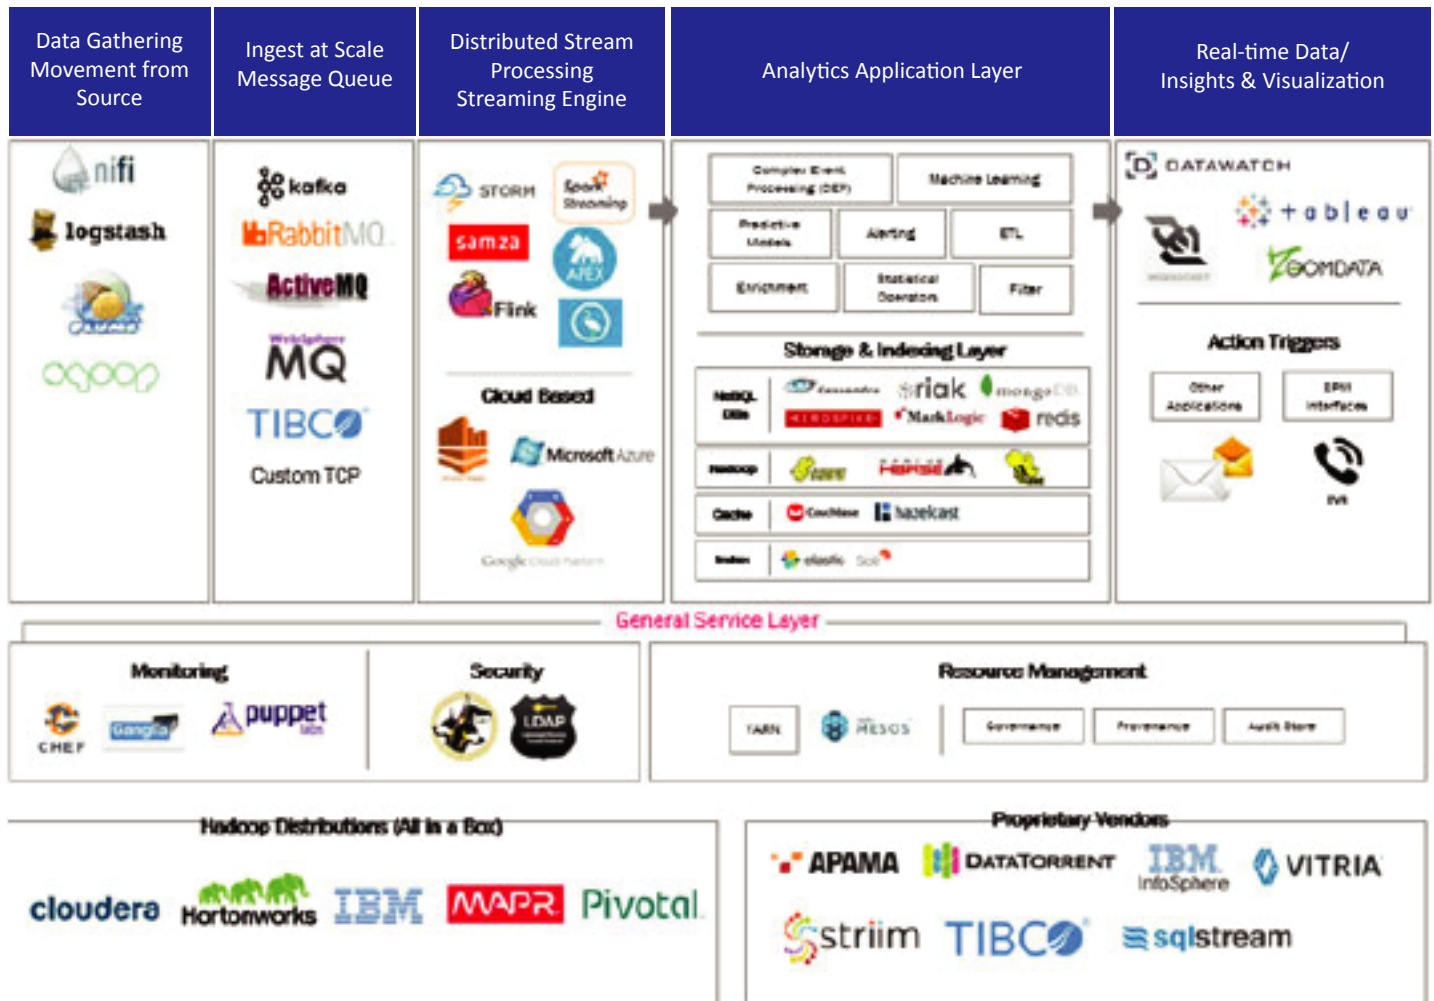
Data Gathering Movement from Source

Ingest at Scale Message Queue

Distributed Stream Processing Streaming Engine

Analytics Application Layer

Real-time Data/ Insights & Visualization

nifi
logstash
oozie

kafka
RabbitMQ
ActiveMQ
WebSphere MQ
TIBCO
Custom TCP

STORM
Spark Streaming
samza
APEX
Flink

Cloud Based
Microsoft Azure
Google Cloud Platform

Complex Event Processing (CEP)
Machine Learning
Predictive Models
Alerting
ETL
Enrichment
Statistical Operators
Filter

Storage & Indexing Layer
NoSQL DBs
cassandra
riak
mongoDB
AEROSPIKE
MarkLogic
redis
Hadoop
HBase
Cache
Couchbase
hazelcast
Index
elastic
Solr

DATAWATCH
tableau
ZOOMDATA

Action Triggers
Other Applications
API Interfaces
IVR

General Service Layer

Monitoring
CHEF
Ganglia
puppet labs

Security
LDAP

Resource Management
YARN
MESOS
Governance
Provenance
Audit Store

Hadoop Distributions (All in a Box)
cloudera
Hortonworks
IBM
MAPR
Pivotal

Proprietary Vendors
APAMA
DATATORRENT
IBM InfoSphere
VITRIA
striim
TIBCO
sqlstream